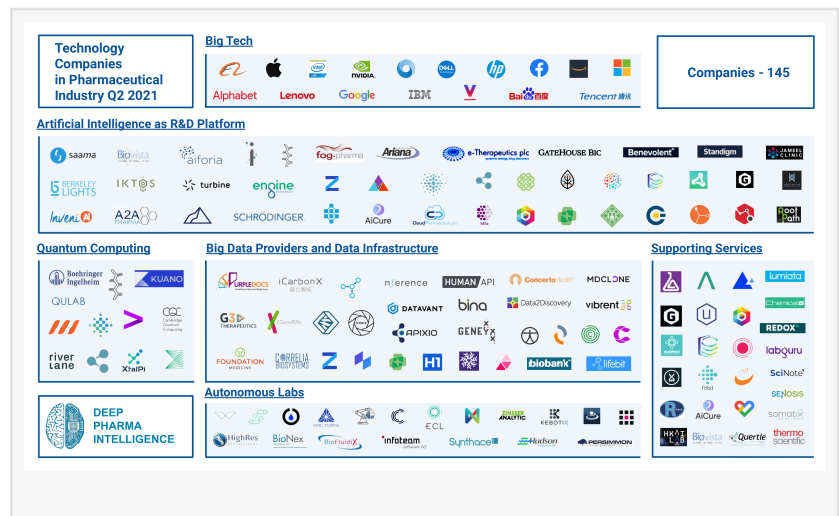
Technology Companies in Pharmaceutical Industry Q2 2021

Big Tech

Alphabet Lenovo Google IBM Baidu 百度 Tencent 腾讯

Companies - 145

Artificial Intelligence as R&D Platform

saama Biovista aiforia fog pharma Ariana e-Therapeutics plc GATEHOUSE BIO Benevolent Standigm JAMEEL CLINIC

BERKELEY LIGHTS IKTOS turbine engine

Inveni AI A2A SCHRÖDINGER AiCure Root Path

Quantum Computing

Boehringer Ingelheim KUANO QULAB CQC Cambridge Quantum Computing riverlane XtalPi

Big Data Providers and Data Infrastructure

PURPLEDOCS iCarbonX nference HUMAN API Concerto HealthAI MDCLONE G3 THERAPEUTICS DATAVANT bina Data2Discovery vibrent APIXIO GENEYX FOUNDATION MEDICINE CORRELIA BIOSYSTEMS H1 biobank lifebit

Supporting Services

lumiata REDOX labguru SciNote SENOSIS Fitbit AiCure somatix HKT LAB Biovista Quertle thermo scientific

Autonomous Labs

ECL KEBOTIX HighRes BioNex BioFluidix infoteam Synthace Hudson PERSIMMON

DEEP PHARMA INTELLIGENCE